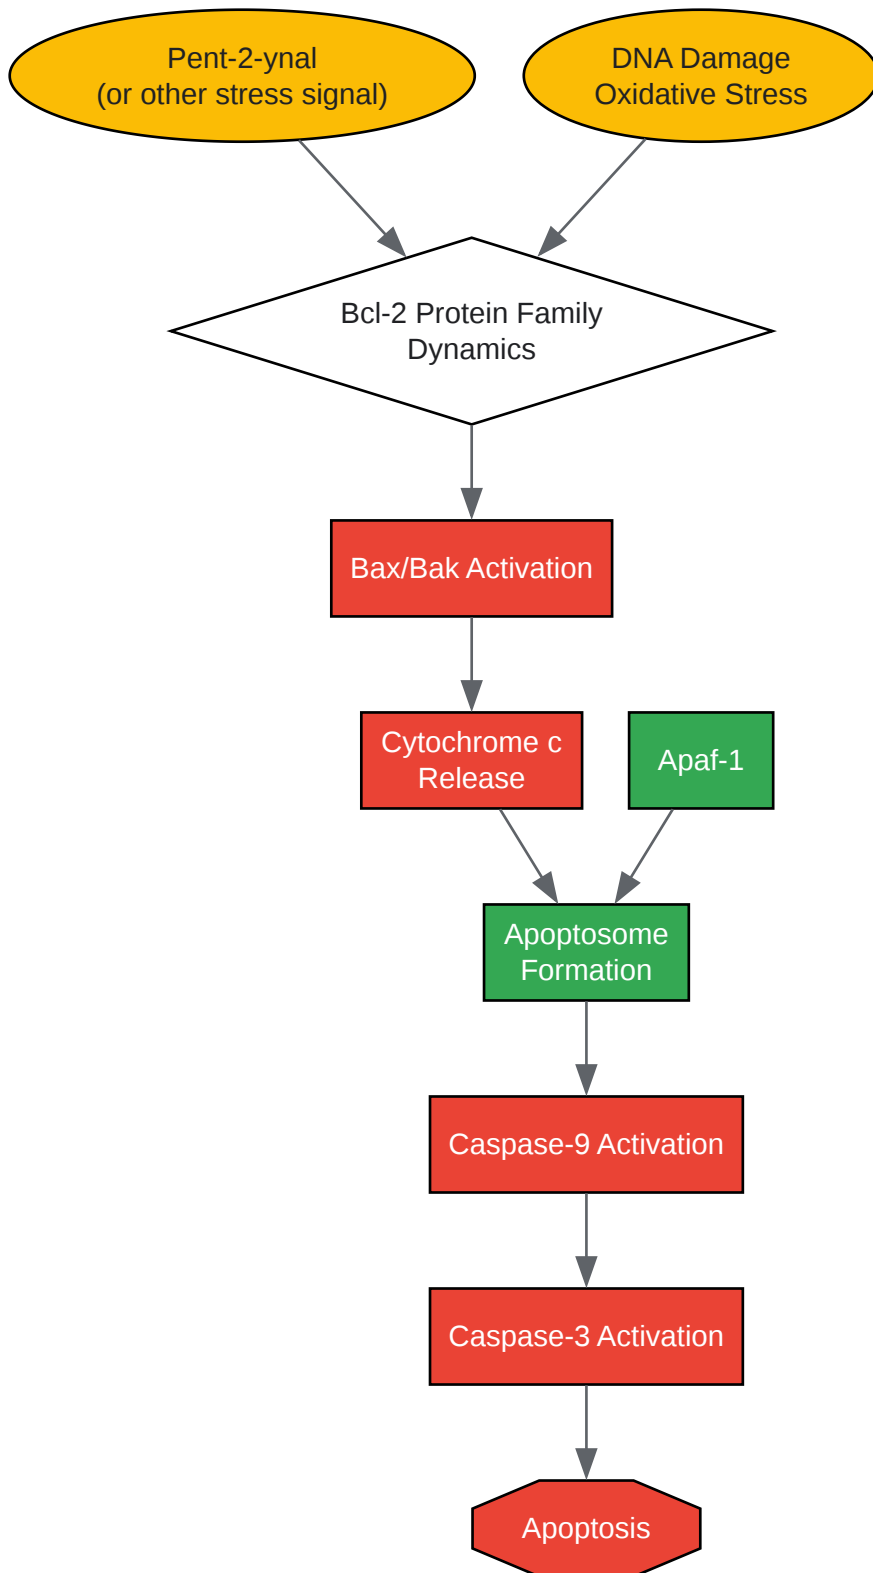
Pent-2-ynal
(or other stress signal)

DNA Damage
Oxidative Stress

Bcl-2 Protein Family
Dynamics

Bax/Bak Activation

Cytochrome c
Release

Apaf-1

Apoptosome
Formation

Caspase-9 Activation

Caspase-3 Activation

Apoptosis